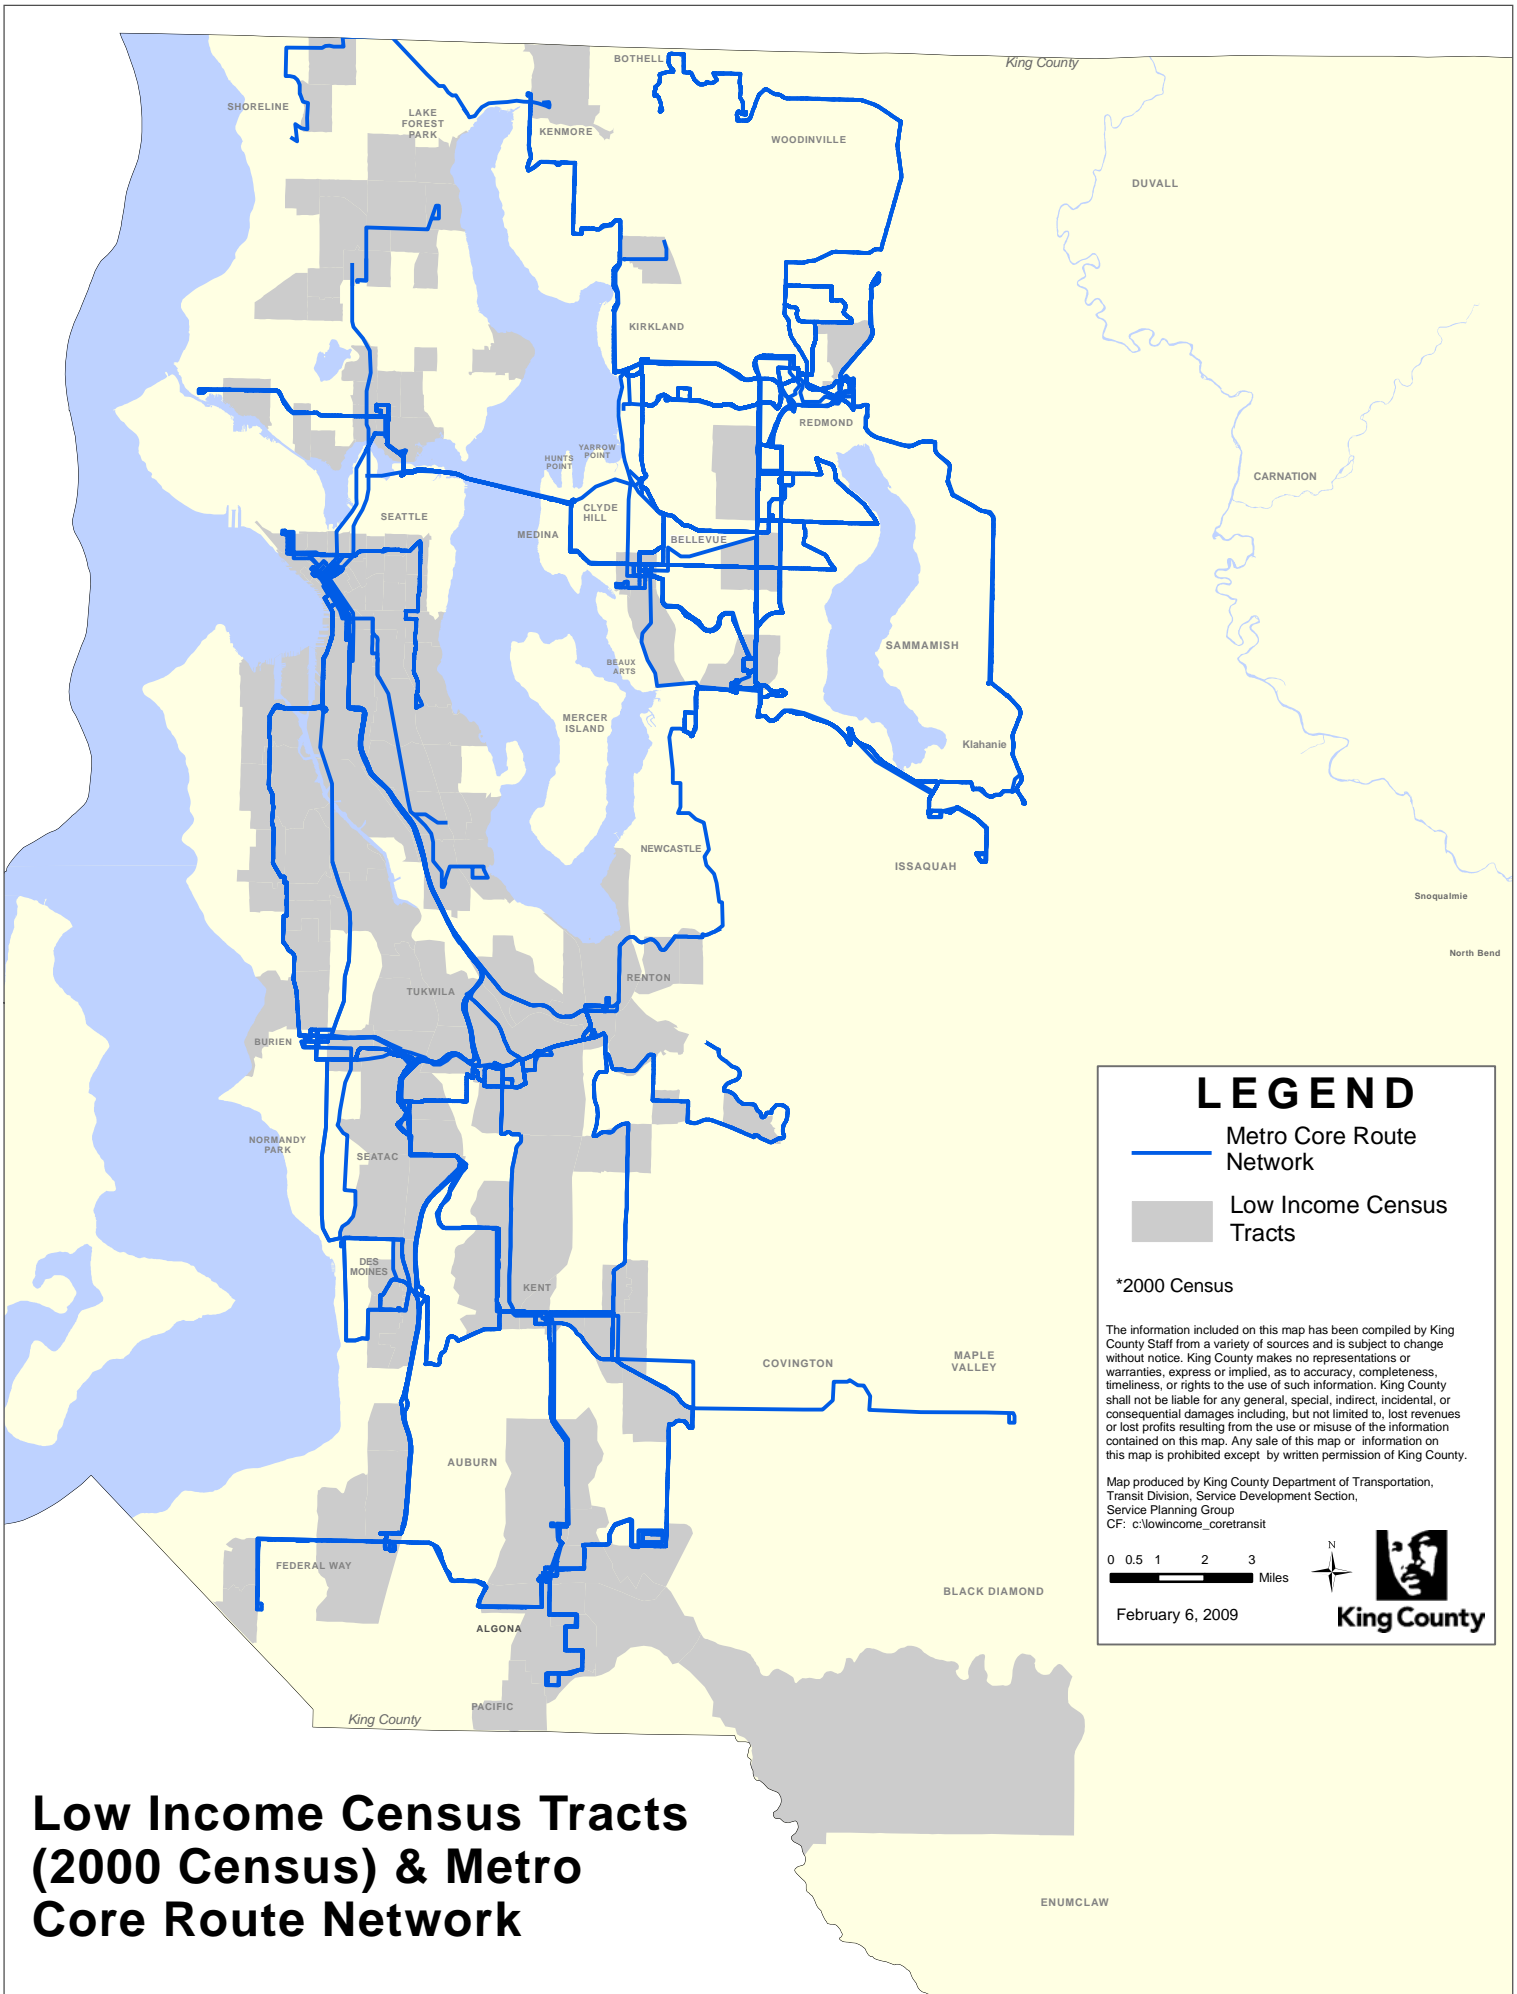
King County

SHORELINE
LAKE FOREST PARK
BOTHELL
KENMORE
WOODINVILLE
DUVALL
KIRKLAND
REDMOND
YARROW POINT
HUNTS POINT
CARNATION
SEATTLE
CLYDE HILL
MEDINA
BELLEVUE
SAMMAMISH
BEAUX ARTS
MERCER ISLAND
Klahanie
NEWCASTLE
ISSAQUAH
Snoqualmie
North Bend
RENTON
TUKWILA
BURIEN
NORMANDY PARK
SEATAC
DES MOINES
KENT
COVINGTON
MAPLE VALLEY
AUBURN
FEDERAL WAY
BLACK DIAMOND
ALGONA
PACIFIC
King County
ENUMCLAW

LEGEND
Metro Core Route Network
Low Income Census Tracts
*2000 Census

The information included on this map has been compiled by King County Staff from a variety of sources and is subject to change without notice. King County makes no representations or warranties, express or implied, as to accuracy, completeness, timeliness, or rights to the use of such information. King County shall not be liable for any general, special, indirect, incidental, or consequential damages including, but not limited to, lost revenues or lost profits resulting from the use or misuse of the information contained on this map. Any sale of this map or information on this map is prohibited except by written permission of King County.

Map produced by King County Department of Transportation, Transit Division, Service Development Section, Service Planning Group
CF: c:\lowincome_coretransit

0 0.5 1 2 3 Miles
N
February 6, 2009
King County

Low Income Census Tracts (2000 Census) & Metro Core Route Network